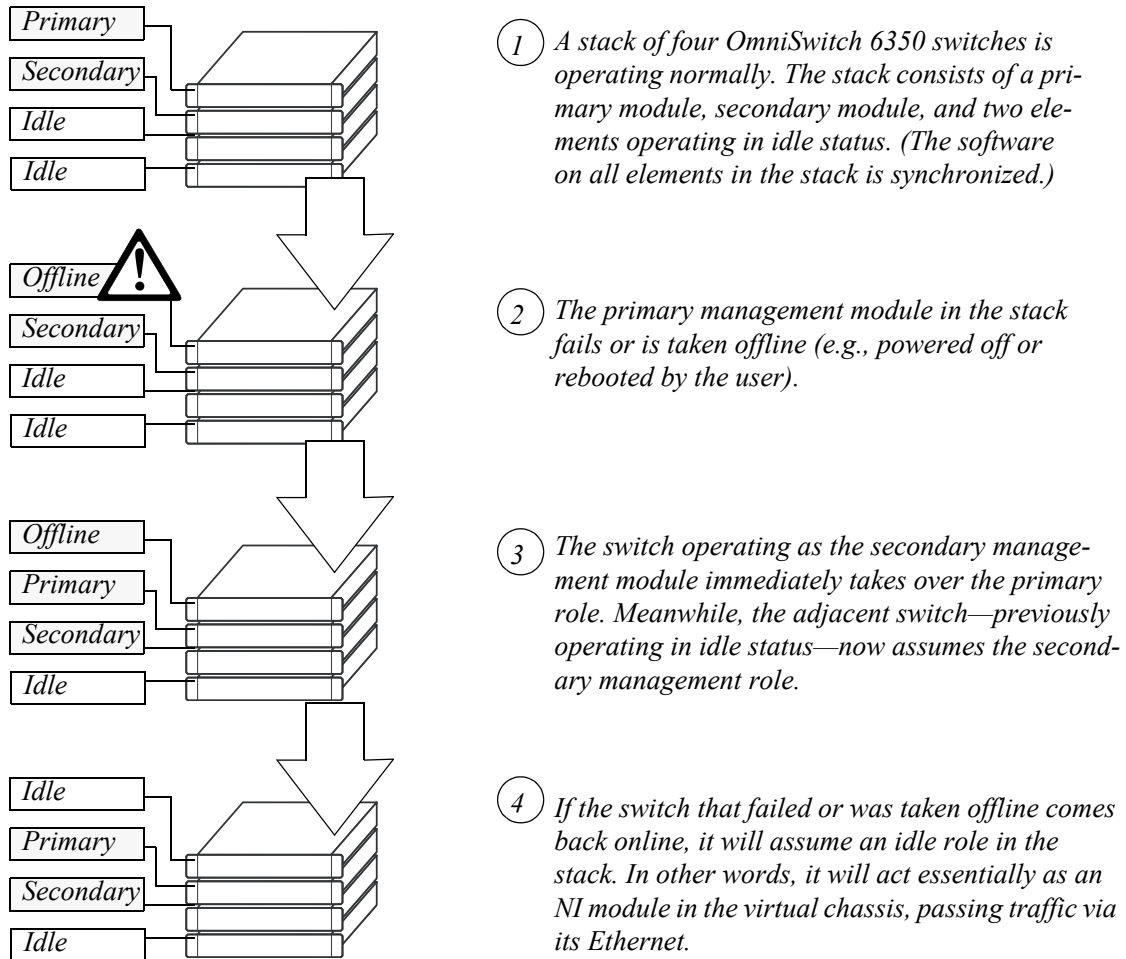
Primary
Secondary
Idle
Idle

1 A stack of four OmniSwitch 6350 switches is operating normally. The stack consists of a primary module, secondary module, and two elements operating in idle status. (The software on all elements in the stack is synchronized.)

Offline
Secondary
Idle
Idle

2 The primary management module in the stack fails or is taken offline (e.g., powered off or rebooted by the user).

Offline
Primary
Secondary
Idle

3 The switch operating as the secondary management module immediately takes over the primary role. Meanwhile, the adjacent switch—previously operating in idle status—now assumes the secondary management role.

Idle
Primary
Secondary
Idle

4 If the switch that failed or was taken offline comes back online, it will assume an idle role in the stack. In other words, it will act essentially as an NI module in the virtual chassis, passing traffic via its Ethernet.